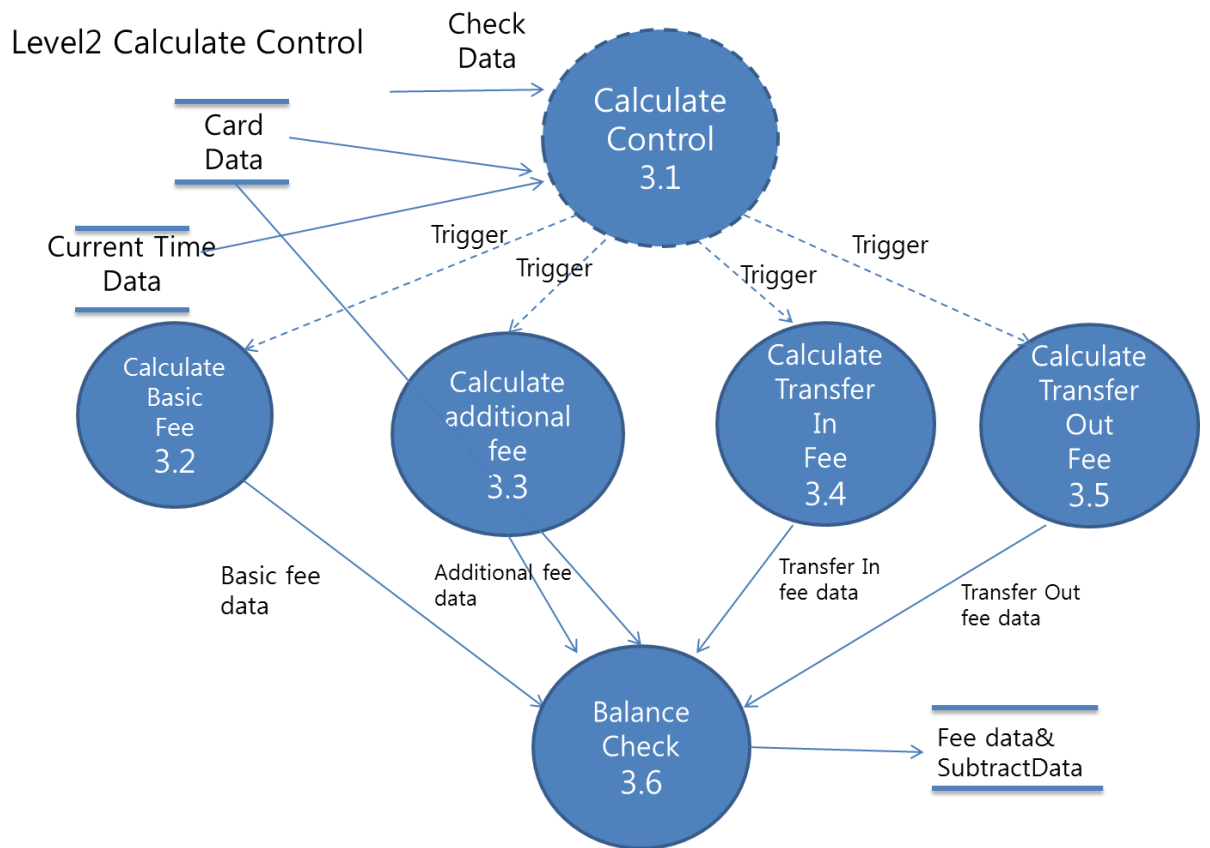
Level2 Calculate Control

Check Data

Calculate Control 3.1

Card Data

Current Time Data

Trigger

Trigger

Trigger

Trigger

Calculate Basic Fee 3.2

Calculate additional fee 3.3

Calculate Transfer In Fee 3.4

Calculate Transfer Out Fee 3.5

Basic fee data

Additional fee data

Transfer In fee data

Transfer Out fee data

Balance Check 3.6

Fee data& SubtractData